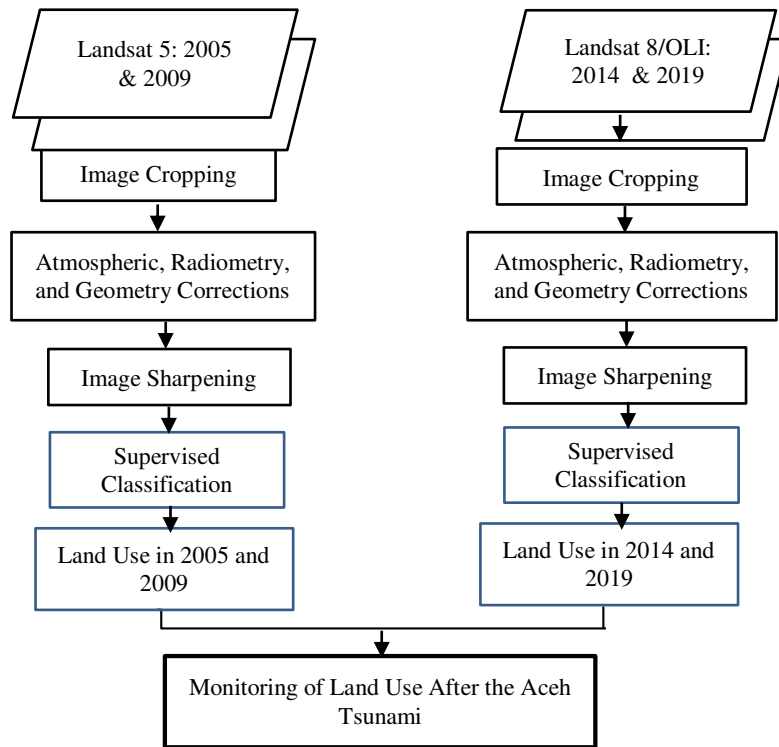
Landsat 5: 2005 & 2009

Image Cropping

Atmospheric, Radiometry, and Geometry Corrections

Image Sharpening

Supervised Classification

Land Use in 2005 and 2009

Landsat 8/OLI: 2014 & 2019

Image Cropping

Atmospheric, Radiometry, and Geometry Corrections

Image Sharpening

Supervised Classification

Land Use in 2014 and 2019

Monitoring of Land Use After the Aceh Tsunami